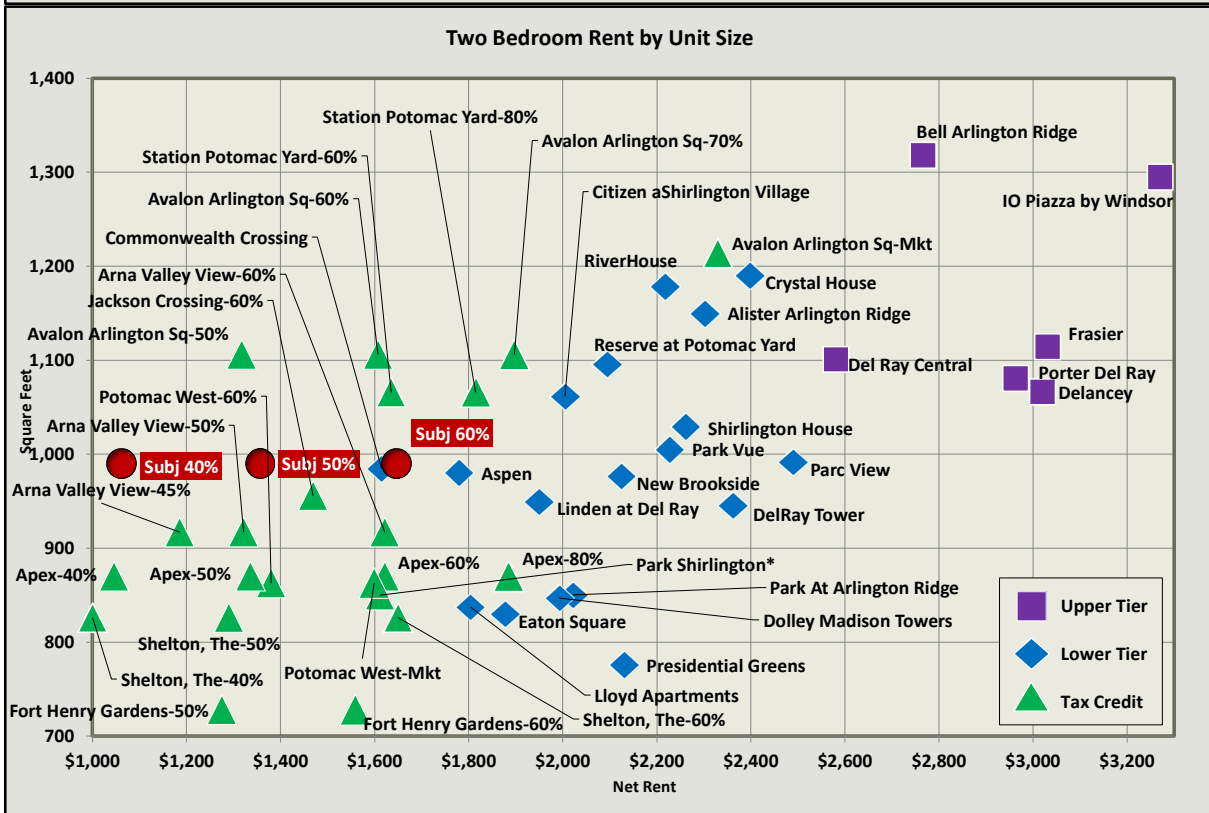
Two Bedroom Rent by Unit Size

1,400
1,300
1,200
1,100
1,000
900
800
700

Square Feet

$1,000 $1,200 $1,400 $1,600 $1,800 $2,000 $2,200 $2,400 $2,600 $2,800 $3,000 $3,200

Net Rent

Station Potomac Yard-80%
Avalon Arlington Sq-70%
Bell Arlington Ridge
Station Potomac Yard-60%
Citizen aShirlington Village
IO Piazza by Windsor
Avalon Arlington Sq-60%
Commonwealth Crossing
Avalon Arlington Sq-Mkt
Arna Valley View-60%
RiverHouse
Crystal House
Jackson Crossing-60%
Alister Arlington Ridge
Avalon Arlington Sq-50%
Frasier
Reserve at Potomac Yard
Del Ray Central
Porter Del Ray
Delancey
Potomac West-60%
Arna Valley View-50%
Subj 60%
Shirlington House
Park Vue
Subj 40%
Subj 50%
Aspen
Parc View
New Brookside
Arna Valley View-45%
Linden at Del Ray
DelRay Tower
Apex-60%
Apex-80%
Park Shirlington*
Apex-40%
Apex-50%
Park At Arlington Ridge
Eaton Square
Dolley Madison Towers
Shelton, The-50%
Presidential Greens
Potomac West-Mkt
Shelton, The-40%
Lloyd Apartments
Fort Henry Gardens-50%
Shelton, The-60%
Fort Henry Gardens-60%

Upper Tier
Lower Tier
Tax Credit